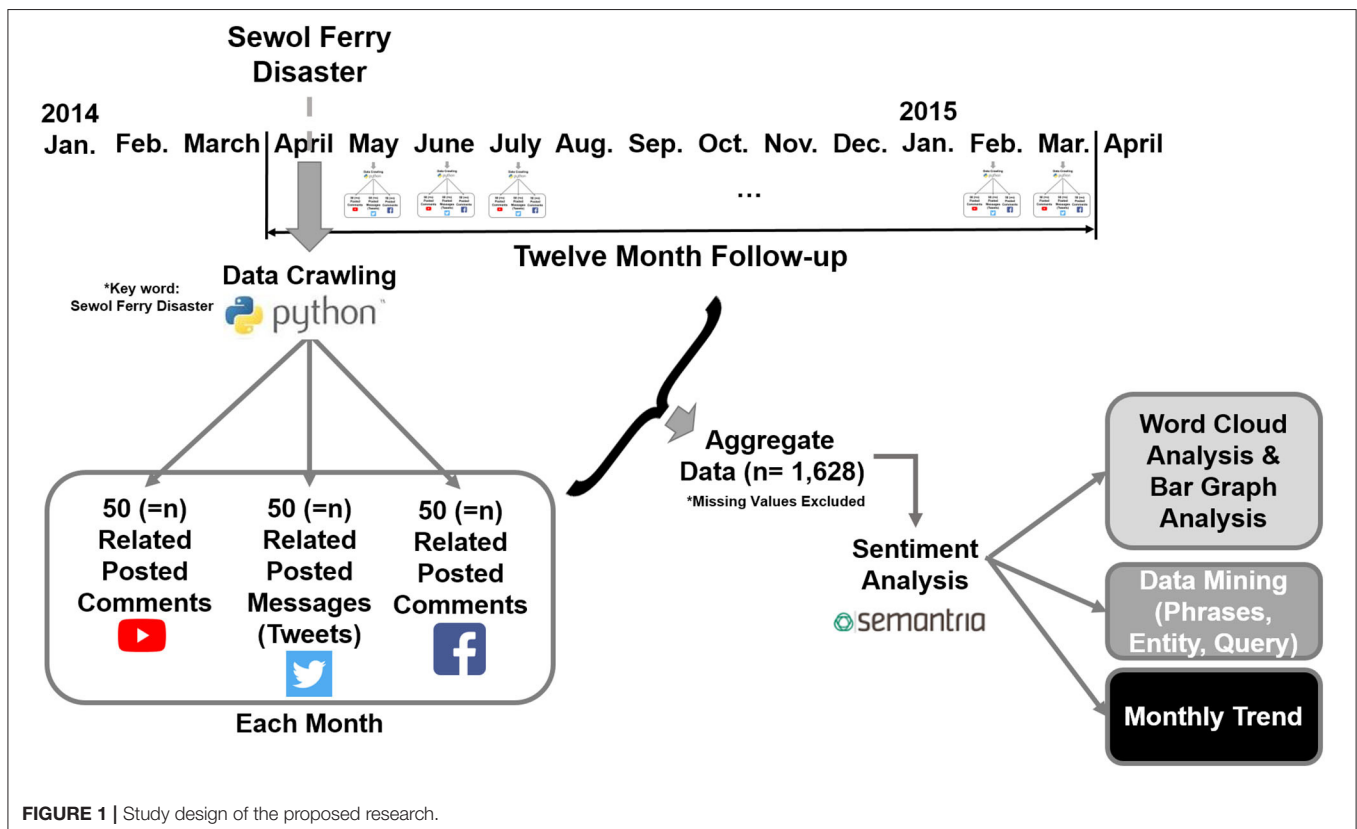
Sewol Ferry Disaster

2014
Jan. Feb. March April May June July Aug. Sep. Oct. Nov. Dec. 2015 Jan. Feb. Mar. April

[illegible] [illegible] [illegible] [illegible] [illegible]

...

Twelve Month Follow-up

*Key word: Sewol Ferry Disaster

Data Crawling

python

50 (=n) Related Posted Comments

50 (=n) Related Posted Messages (Tweets)

50 (=n) Related Posted Comments

Each Month

Aggregate Data (n= 1,628)
*Missing Values Excluded

Sentiment Analysis
semantria

Word Cloud Analysis & Bar Graph Analysis

Data Mining (Phrases, Entity, Query)

Monthly Trend

FIGURE 1 | Study design of the proposed research.